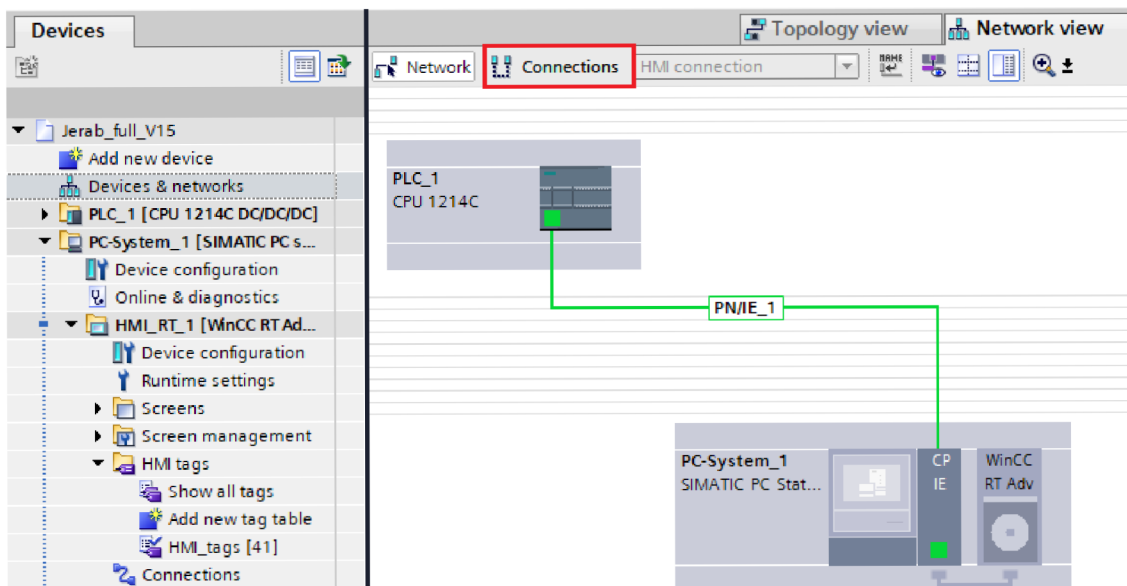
Devices

Jerab_full_V15
Add new device
Devices & networks
PLC_1 [CPU 1214C DC/DC/DC]
PC-System_1 [SIMATIC PC s...
Device configuration
Online & diagnostics
HMI_RT_1 [WinCC RT Ad...
Device configuration
Runtime settings
Screens
Screen management
HMI tags
Show all tags
Add new tag table
HMI_tags [41]
Connections

Topology view
Network view

Network
Connections
HMI connection

PLC_1
CPU 1214C

PN/IE_1

PC-System_1
SIMATIC PC Stat...
CP
IE
WinCC
RT Adv